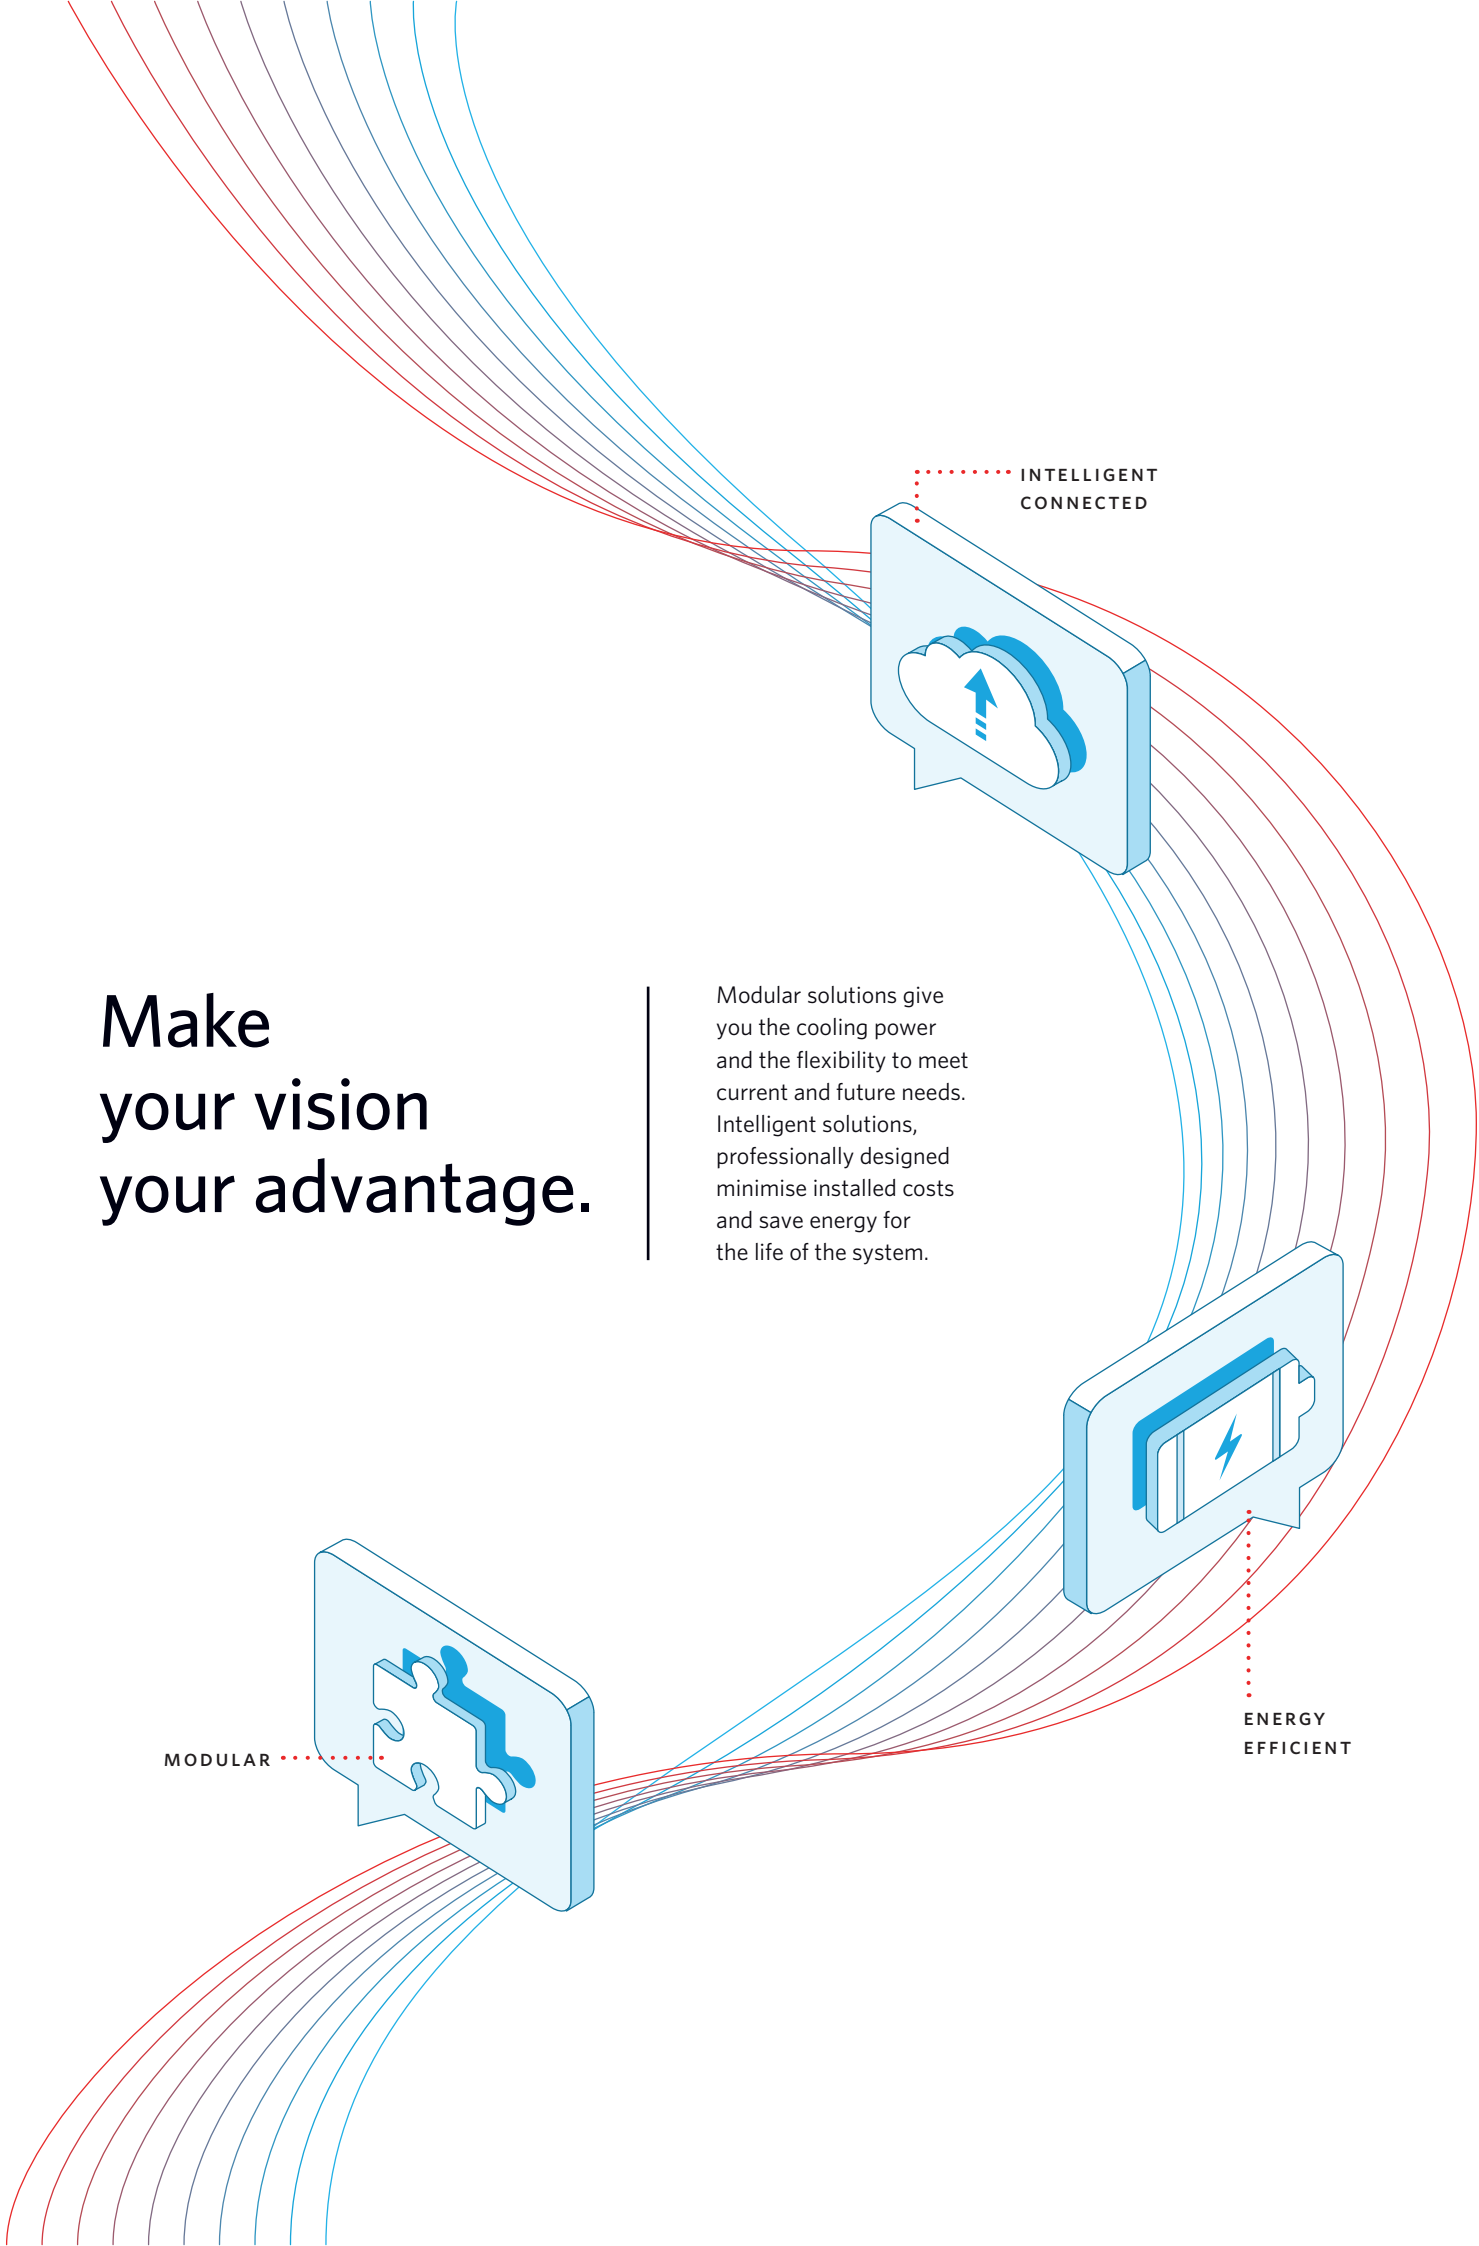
INTELLIGENT
CONNECTED

Make
your vision
your advantage.

Modular solutions give you the cooling power and the flexibility to meet current and future needs. Intelligent solutions, professionally designed minimise installed costs and save energy for the life of the system.

MODULAR

ENERGY
EFFICIENT